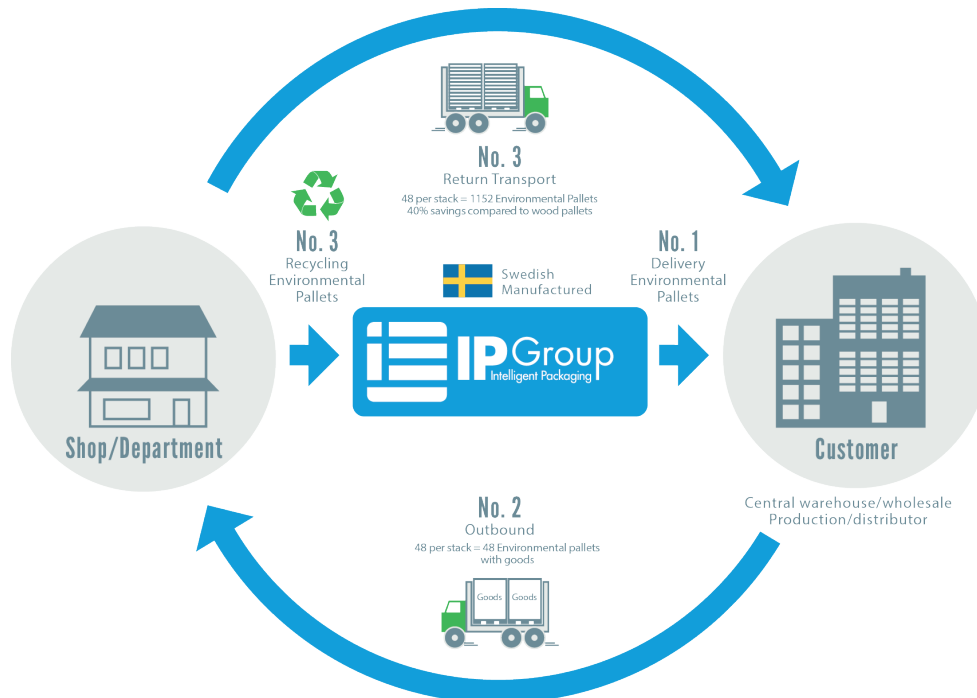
No. 3
Return Transport
48 per stack = 1152 Environmental Pallets
40% savings compared to wood pallets

No. 3
Recycling
Environmental
Pallets

Swedish
Manufactured

No. 1
Delivery
Environmental
Pallets

IP Group
Intelligent Packaging

Shop/Department

Customer

Central warehouse/wholesale
Production/distributor

No. 2
Outbound
48 per stack = 48 Environmental pallets
with goods

Goods Goods